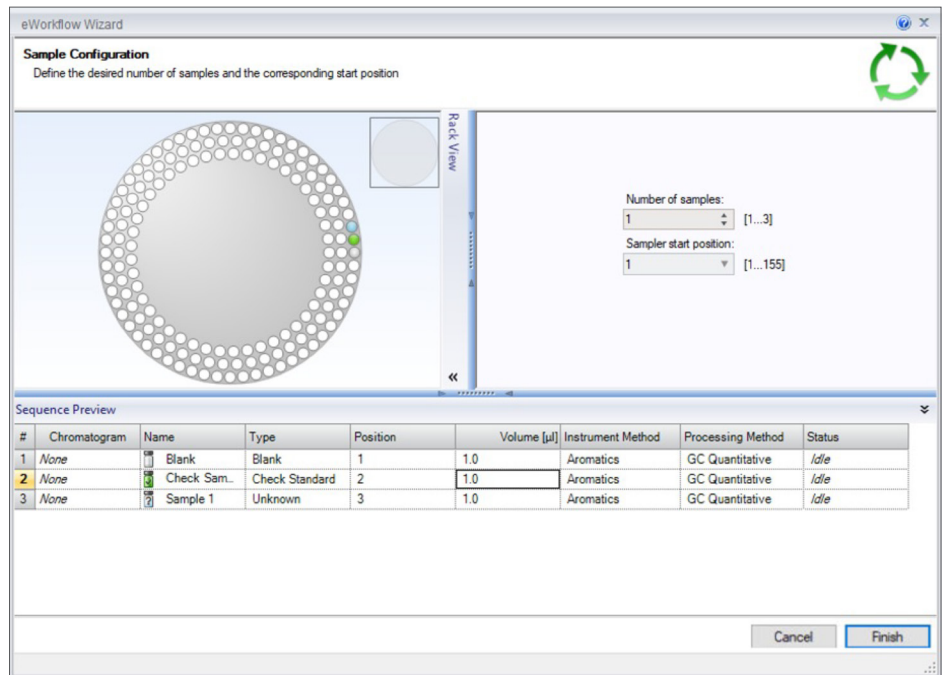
eWorkflow Wizard

Sample Configuration
Define the desired number of samples and the corresponding start position

Rack View

Number of samples:
1 [1...3]
Sampler start position:
1 [1...155]

«

Sequence Preview

| # | Chromatogram | Name | Type | Position | Volume [µl] | Instrument Method | Processing Method | Status |
|---|---|---|---|---|---|---|---|---|
| 1 | None | Blank | Blank | 1 | 1.0 | Aromatics | GC Quantitative | Idle |
| 2 | None | Check Sam... | Check Standard | 2 | 1.0 | Aromatics | GC Quantitative | Idle |
| 3 | None | Sample 1 | Unknown | 3 | 1.0 | Aromatics | GC Quantitative | Idle |

Cancel Finish